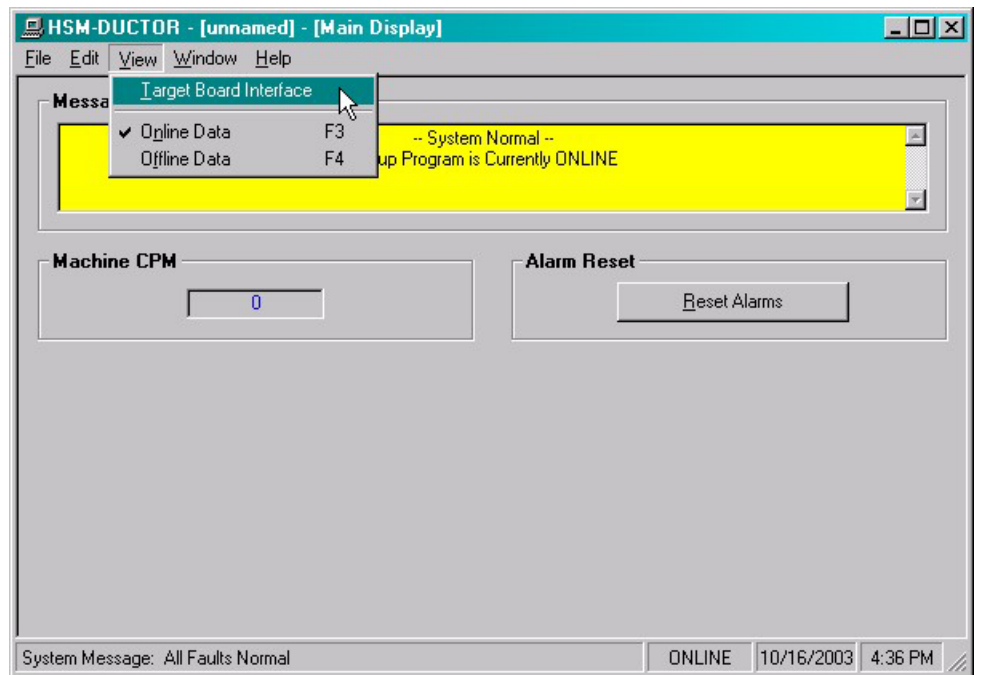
HSM-DUCTOR - [unnamed] - [Main Display]

File Edit View Window Help

Target Board Interface

✔ Online Data F3
Offline Data F4

Messa

-- System Normal --
up Program is Currently ONLINE

Machine CPM

0

Alarm Reset

Reset Alarms

System Message: All Faults Normal

ONLINE

10/16/2003

4:36 PM